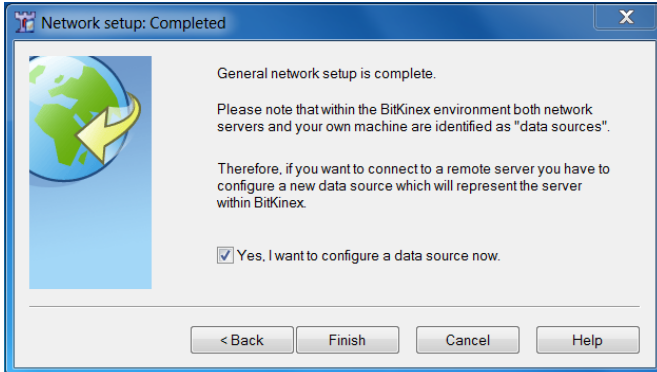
Network setup: Completed

General network setup is complete.

Please note that within the BitKinex environment both network servers and your own machine are identified as "data sources".

Therefore, if you want to connect to a remote server you have to configure a new data source which will represent the server within BitKinex.

Yes, I want to configure a data source now.

< Back
Finish
Cancel
Help